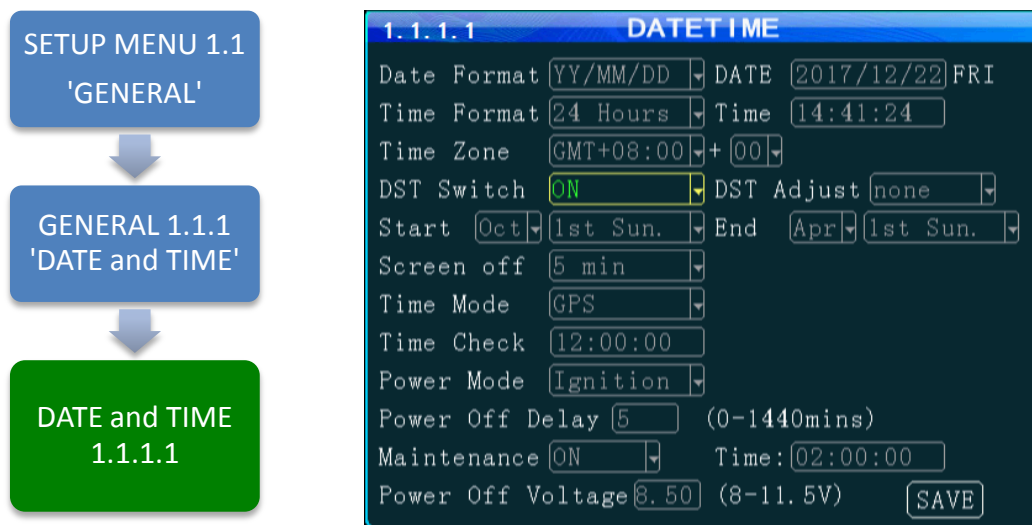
SETUP MENU 1.1 'GENERAL'

GENERAL 1.1.1 'DATE and TIME'

DATE and TIME 1.1.1.1

1.1.1.1 DATETIME

Date Format YY/MM/DD DATE 2017/12/22 FRI
Time Format 24 Hours Time 14:41:24
Time Zone GMT+08:00 + 00
DST Switch ON DST Adjust none
Start Oct 1st Sun. End Apr 1st Sun.
Screen off 5 min
Time Mode GPS
Time Check 12:00:00
Power Mode Ignition
Power Off Delay 5 (0-1440mins)
Maintenance ON Time: 02:00:00
Power Off Voltage 8.50 (8-11.5V) SAVE